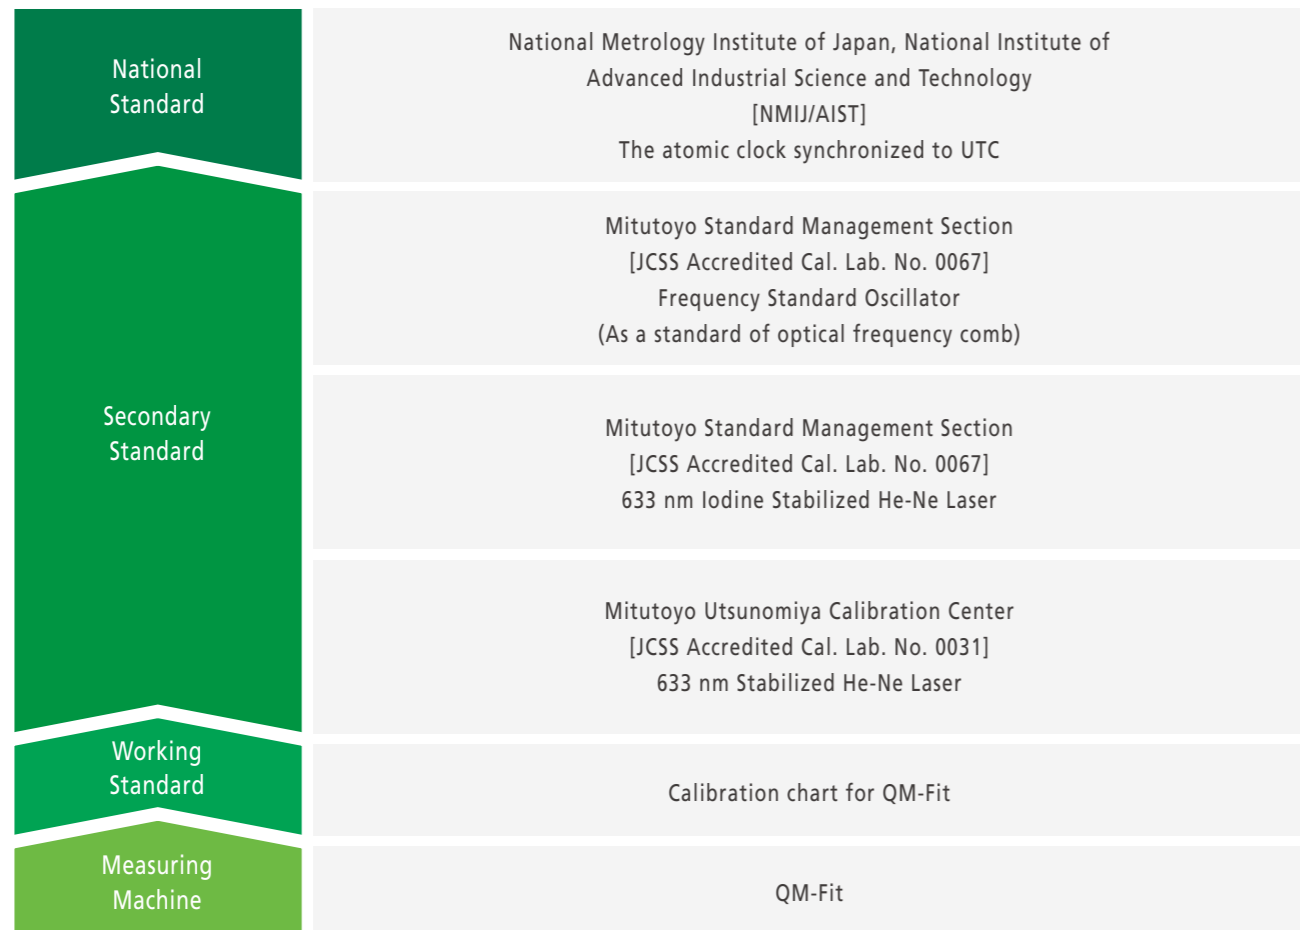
National Standard

National Metrology Institute of Japan, National Institute of Advanced Industrial Science and Technology
[NMIJ/AIST]
The atomic clock synchronized to UTC

Secondary Standard

Mitutoyo Standard Management Section
[JCSS Accredited Cal. Lab. No. 0067]
Frequency Standard Oscillator
(As a standard of optical frequency comb)

Mitutoyo Standard Management Section
[JCSS Accredited Cal. Lab. No. 0067]
633 nm Iodine Stabilized He-Ne Laser

Mitutoyo Utsunomiya Calibration Center
[JCSS Accredited Cal. Lab. No. 0031]
633 nm Stabilized He-Ne Laser

Working Standard

Calibration chart for QM-Fit

Measuring Machine

QM-Fit